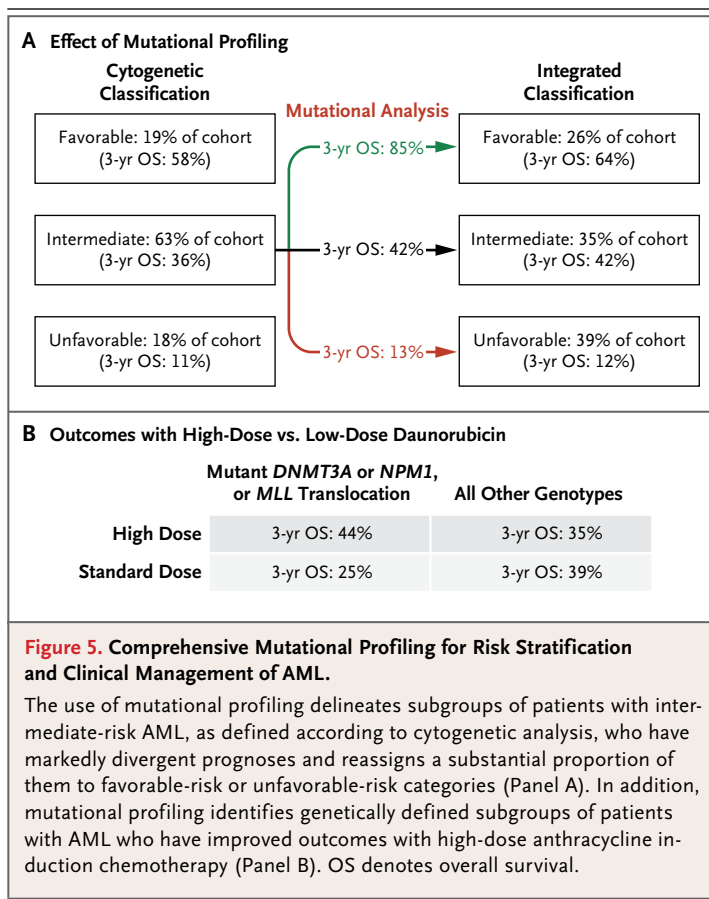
A Effect of Mutational Profiling

Cytogenetic Classification

Integrated Classification

Mutational Analysis

Favorable: 19% of cohort (3-yr OS: 58%)

3-yr OS: 85%

Favorable: 26% of cohort (3-yr OS: 64%)

Intermediate: 63% of cohort (3-yr OS: 36%)

3-yr OS: 42%

Intermediate: 35% of cohort (3-yr OS: 42%)

Unfavorable: 18% of cohort (3-yr OS: 11%)

3-yr OS: 13%

Unfavorable: 39% of cohort (3-yr OS: 12%)

B Outcomes with High-Dose vs. Low-Dose Daunorubicin

| | Mutant *DNMT3A* or *NPM1*, or *MLL* Translocation | All Other Genotypes |
|---|---|---|
| High Dose | 3-yr OS: 44% | 3-yr OS: 35% |
| Standard Dose | 3-yr OS: 25% | 3-yr OS: 39% |

Figure 5. Comprehensive Mutational Profiling for Risk Stratification and Clinical Management of AML.

The use of mutational profiling delineates subgroups of patients with intermediate-risk AML, as defined according to cytogenetic analysis, who have markedly divergent prognoses and reassigns a substantial proportion of them to favorable-risk or unfavorable-risk categories (Panel A). In addition, mutational profiling identifies genetically defined subgroups of patients with AML who have improved outcomes with high-dose anthracycline induction chemotherapy (Panel B). OS denotes overall survival.